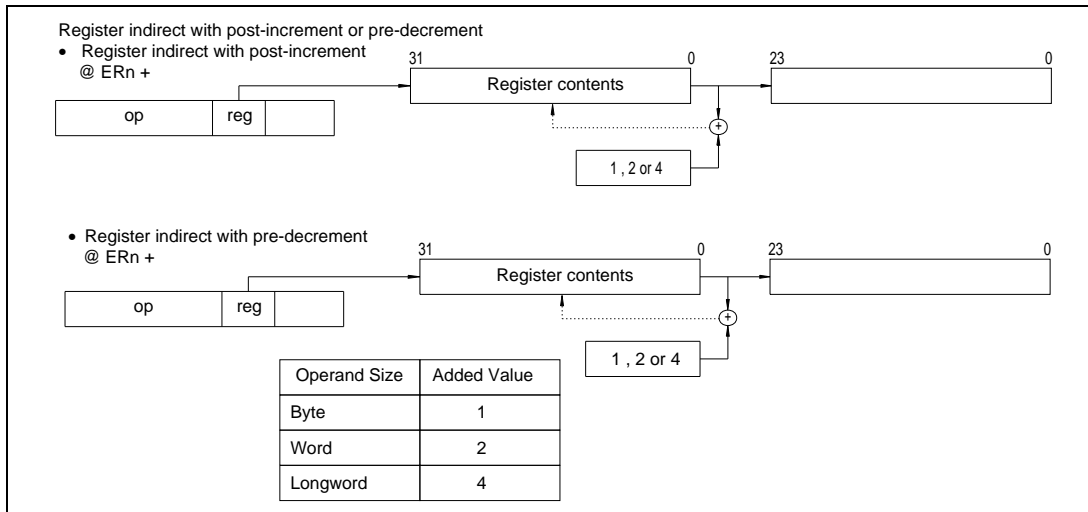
Register indirect with post-increment or pre-decrement

• Register indirect with post-increment
@ ERn +

31 0 23 0

Register contents

op reg

+

1 , 2 or 4

• Register indirect with pre-decrement
@ ERn +

31 0 23 0

Register contents

op reg

+

1 , 2 or 4

| Operand Size | Added Value |
|---|---|
| Byte | 1 |
| Word | 2 |
| Longword | 4 |